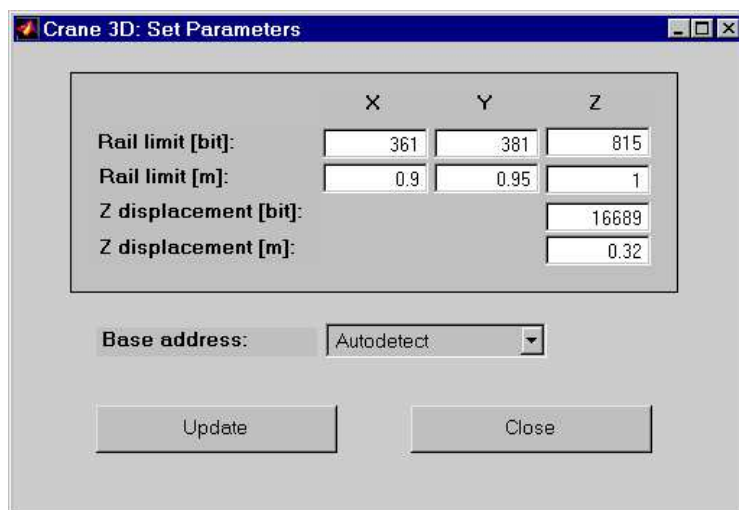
Crane 3D: Set Parameters

| | X | Y | Z |
|---|---|---|---|
| Rail limit [bit]: | 361 | 381 | 815 |
| Rail limit [m]: | 0.9 | 0.95 | 1 |
| Z displacement [bit]: | | | 16689 |
| Z displacement [m]: | | | 0.32 |

Base address: Autodetect

Update

Close